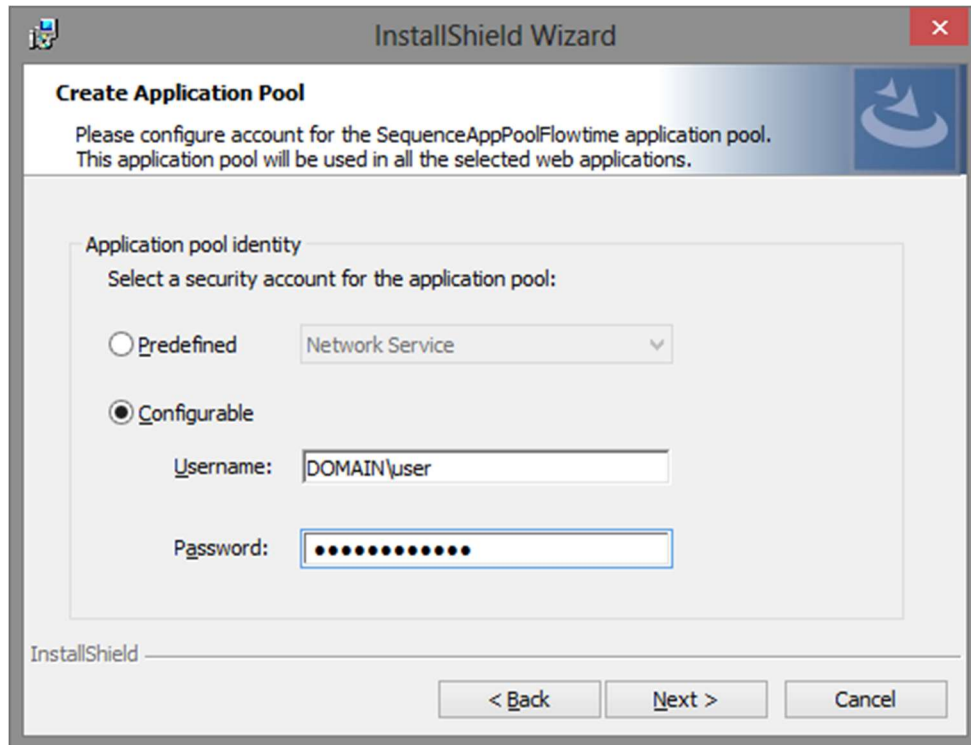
InstallShield Wizard

Create Application Pool

Please configure account for the SequenceAppPoolFlowtime application pool.
This application pool will be used in all the selected web applications.

Application pool identity

Select a security account for the application pool:

Predefined

Network Service

Configurable

Username: DOMAIN\user

Password: ●●●●●●●●●●●●

InstallShield

< Back

Next >

Cancel